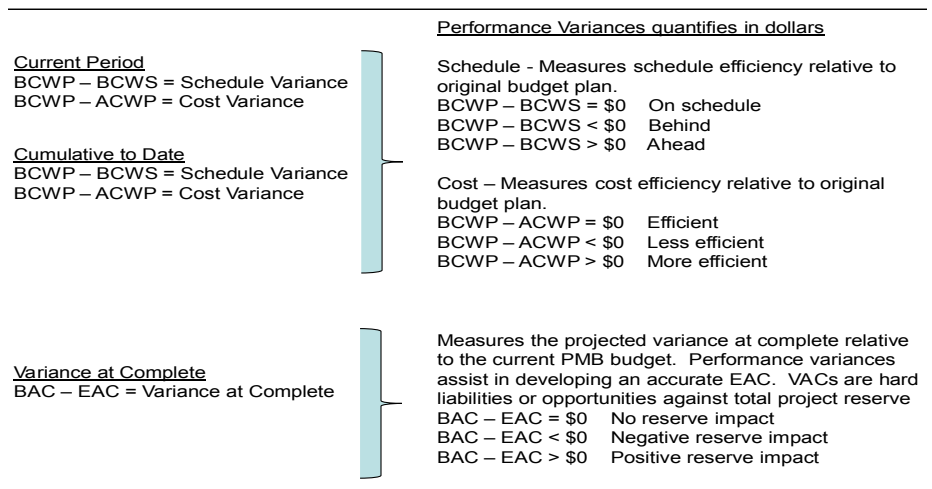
Performance Variances quantifies in dollars

Current Period
BCWP – BCWS = Schedule Variance
BCWP – ACWP = Cost Variance

Cumulative to Date
BCWP – BCWS = Schedule Variance
BCWP – ACWP = Cost Variance

Schedule - Measures schedule efficiency relative to original budget plan.
BCWP – BCWS = \$0 On schedule
BCWP – BCWS < \$0 Behind
BCWP – BCWS > \$0 Ahead

Cost – Measures cost efficiency relative to original budget plan.
BCWP – ACWP = \$0 Efficient
BCWP – ACWP < \$0 Less efficient
BCWP – ACWP > \$0 More efficient

Variance at Complete
BAC – EAC = Variance at Complete

Measures the projected variance at complete relative to the current PMB budget. Performance variances assist in developing an accurate EAC. VACs are hard liabilities or opportunities against total project reserve
BAC – EAC = \$0 No reserve impact
BAC – EAC < \$0 Negative reserve impact
BAC – EAC > \$0 Positive reserve impact